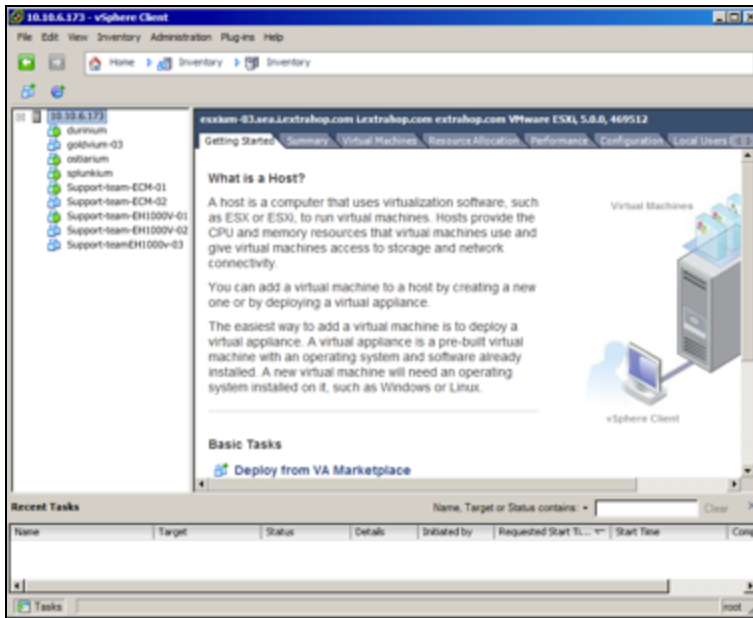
10.10.6.173 - vSphere Client

File Edit View Inventory Administration Plug-ins Help

Home Inventory Inventory

10.10.6.173
durinium
goldvium-03
ostiarium
splunkium
Support-team-ECM-01
Support-team-ECM-02
Support-team-EH1000V-01
Support-team-EH1000V-02
Support-teamEH1000v-03

exxium-03.sea.i.extrahop.com i.extrahop.com extrahop.com VMware ESXi, 5.0.0, 469512

Getting Started | Summary | Virtual Machines | Resource Allocation | Performance | Configuration | Local Users

What is a Host?

A host is a computer that uses virtualization software, such as ESX or ESXi, to run virtual machines. Hosts provide the CPU and memory resources that virtual machines use and give virtual machines access to storage and network connectivity.

You can add a virtual machine to a host by creating a new one or by deploying a virtual appliance.

The easiest way to add a virtual machine is to deploy a virtual appliance. A virtual appliance is a pre-built virtual machine with an operating system and software already installed. A new virtual machine will need an operating system installed on it, such as Windows or Linux.

Virtual Machines

vSphere Client

Basic Tasks

Deploy from VA Marketplace

Recent Tasks

Name, Target or Status contains: • Clear

| Name | Target | Status | Details | Initiated by | Requested Start Ti... | Start Time | Com |
|---|---|---|---|---|---|---|---|

Tasks

root